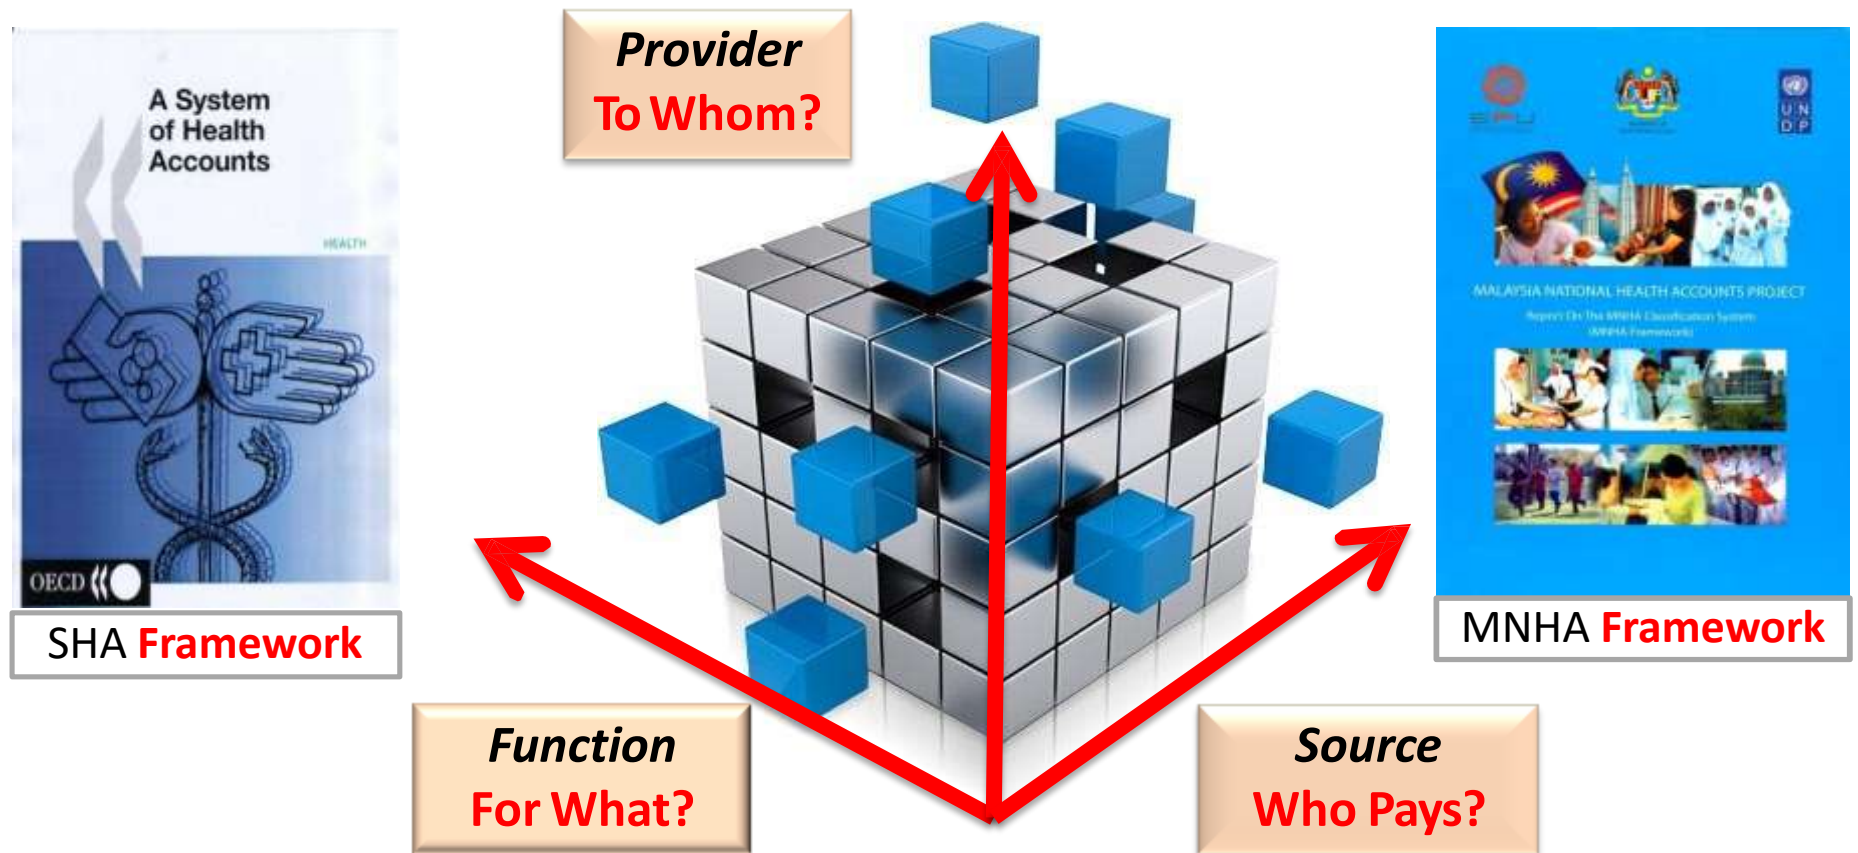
A System of Health Accounts

HEALTH

OECD

SHA Framework

Provider
To Whom?

Function
For What?

Source
Who Pays?

EPU

U N D P

MALAYSIA NATIONAL HEALTH ACCOUNTS PROJECT

Report On The MNHA Classification System (MNHA Framework)

MNHA Framework